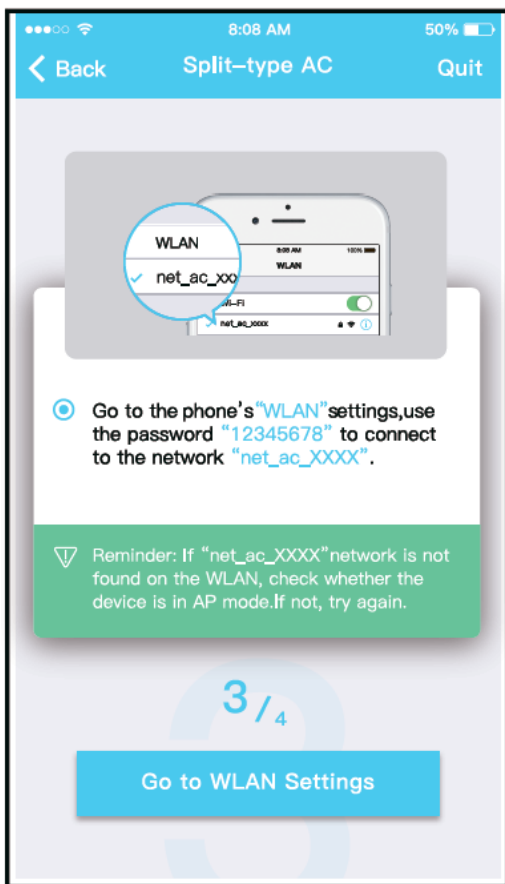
8:08 AM 50%

Back Split-type AC Quit

WLAN

net_ac_xxx

8:08 AM 100%

WLAN

Wi-Fi

net_ac_xxxx

Go to the phone's "WLAN" settings, use the password "12345678" to connect to the network "net_ac_XXXX".

Reminder: If "net_ac_XXXX" network is not found on the WLAN, check whether the device is in AP mode. If not, try again.

3/4

Go to WLAN Settings